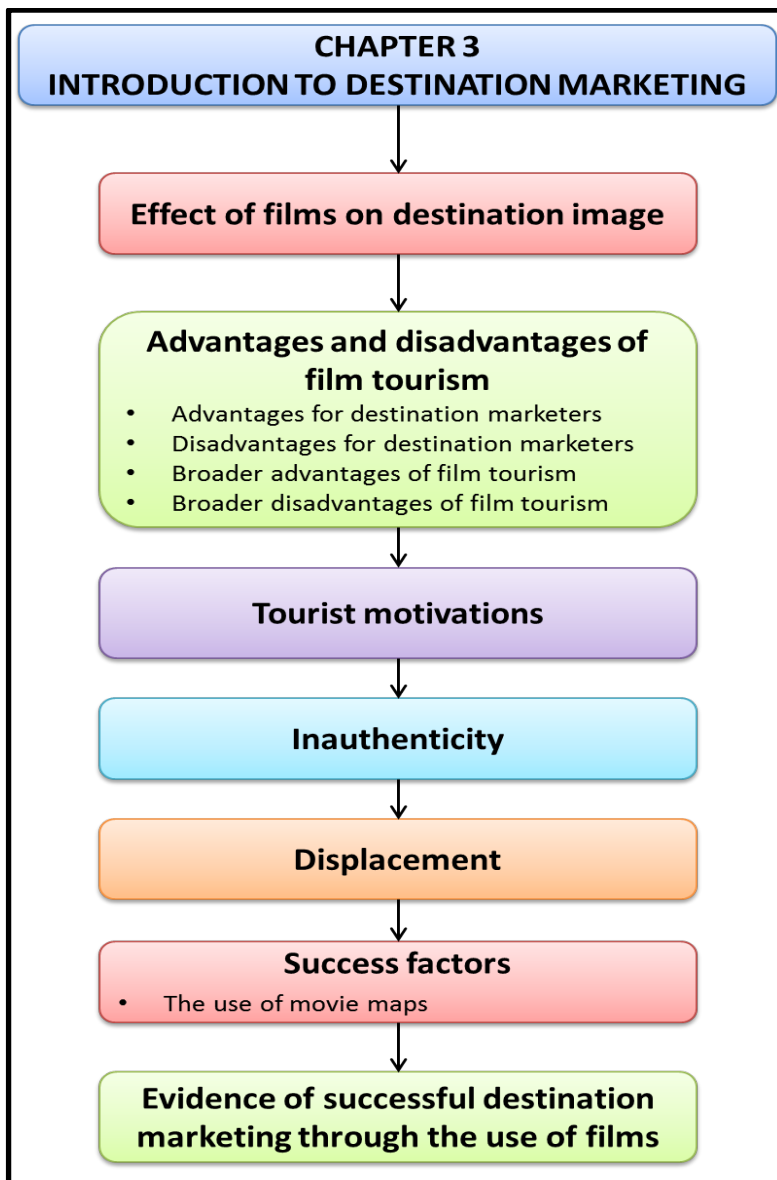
CHAPTER 3
INTRODUCTION TO DESTINATION MARKETING

Effect of films on destination image

Advantages and disadvantages of film tourism

- Advantages for destination marketers
- Disadvantages for destination marketers
- Broader advantages of film tourism
- Broader disadvantages of film tourism

Tourist motivations

Inauthenticity

Displacement

Success factors

- The use of movie maps

Evidence of successful destination marketing through the use of films